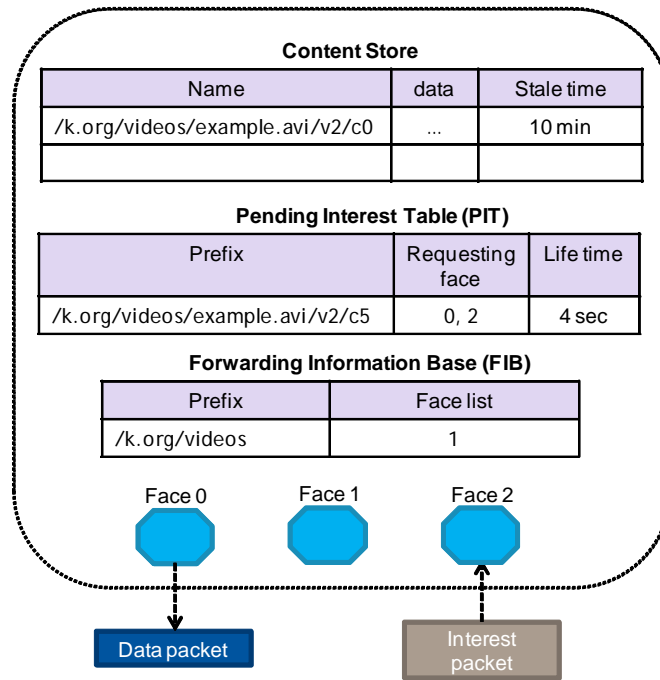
**Content Store**

| Name | data | Stale time |
|---|---|---|
| /k.org/videos/example.avi/v2/c0 | ... | 10 min |
| | | |

**Pending Interest Table (PIT)**

| Prefix | Requesting face | Life time |
|---|---|---|
| /k.org/videos/example.avi/v2/c5 | 0, 2 | 4 sec |

**Forwarding Information Base (FIB)**

| Prefix | Face list |
|---|---|
| /k.org/videos | 1 |

Face 0

Face 1

Face 2

Data packet

Interest packet